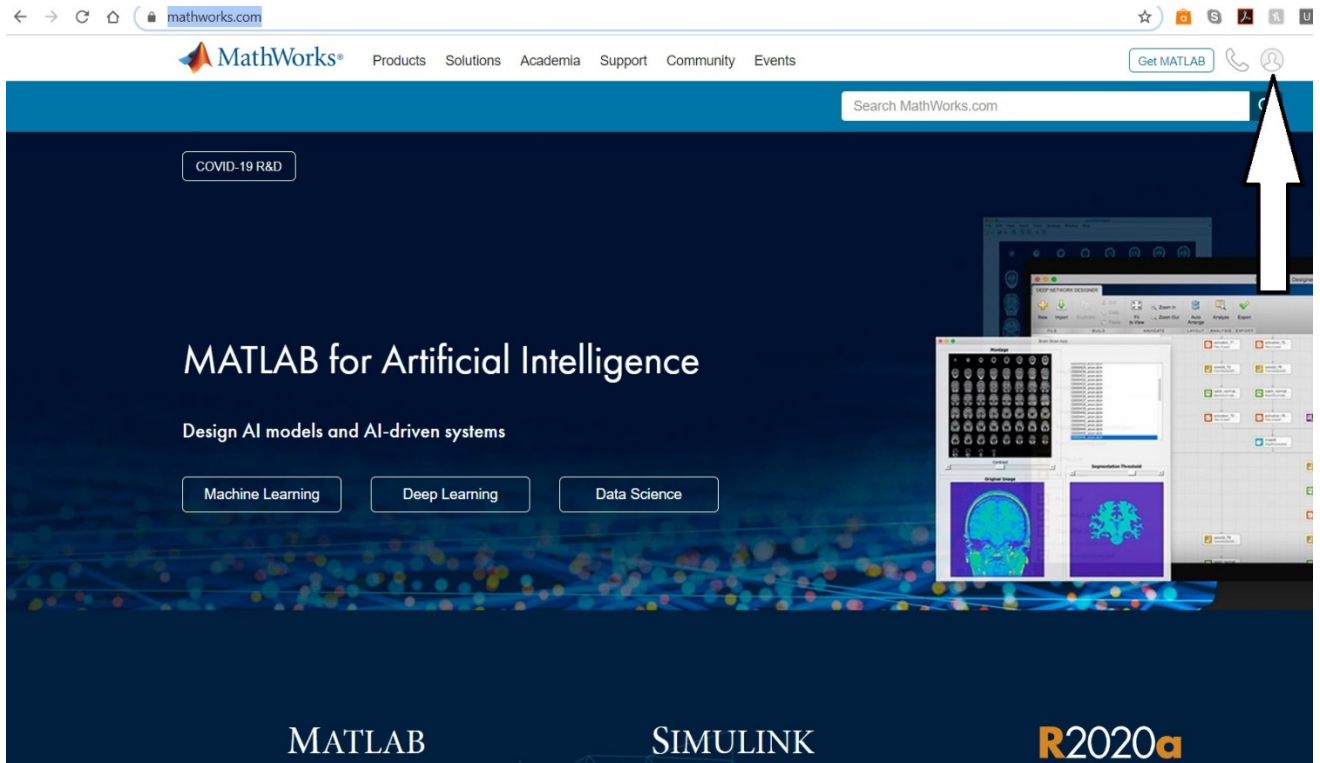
mathworks.com

MathWorks® Products Solutions Academia Support Community Events Get MATLAB

Search MathWorks.com

COVID-19 R&D

MATLAB for Artificial Intelligence

Design AI models and AI-driven systems

Machine Learning Deep Learning Data Science

DEEP NETWORK DESIGNER

Montage

Original Image

Segmentation Threshold

MATLAB SIMULINK R2020a